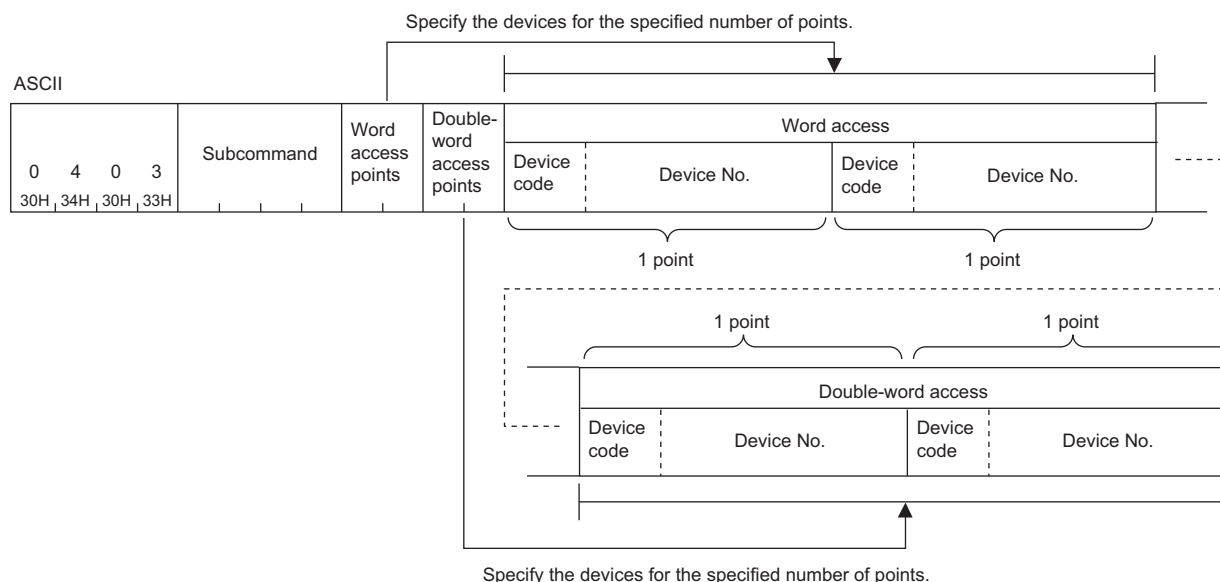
Specify the devices for the specified number of points.

ASCII

| 0 4 0 3 | Subcommand | Word access points | Double-word access points | Word access | | | |
|---|---|---|---|---|---|---|---|
| 30H 34H 30H 33H | | | | Device code | Device No. | Device code | Device No. |

1 point

1 point

1 point

1 point

| Double-word access | | | |
|---|---|---|---|
| Device code | Device No. | Device code | Device No. |

Specify the devices for the specified number of points.